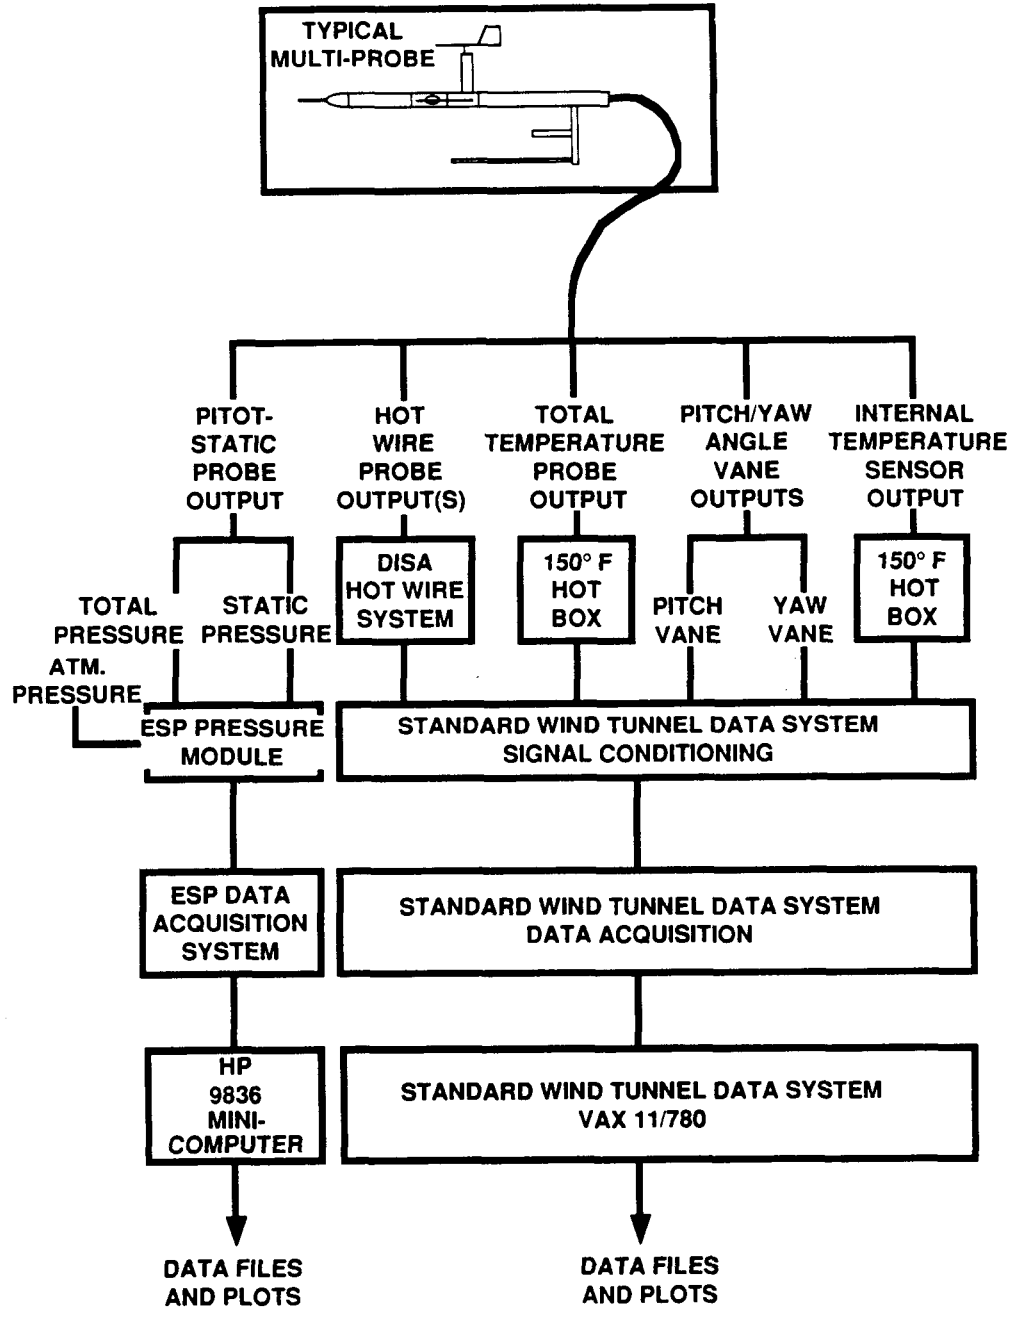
TYPICAL MULTI-PROBE

PITOT-STATIC PROBE OUTPUT

HOT WIRE PROBE OUTPUT(S)

TOTAL TEMPERATURE PROBE OUTPUT

PITCH/YAW ANGLE VANE OUTPUTS

INTERNAL TEMPERATURE SENSOR OUTPUT

TOTAL PRESSURE

STATIC PRESSURE

DISA HOT WIRE SYSTEM

150° F HOT BOX

PITCH VANE

YAW VANE

150° F HOT BOX

ATM. PRESSURE

ESP PRESSURE MODULE

STANDARD WIND TUNNEL DATA SYSTEM SIGNAL CONDITIONING

ESP DATA ACQUISITION SYSTEM

STANDARD WIND TUNNEL DATA SYSTEM DATA ACQUISITION

HP 9836 MINI-COMPUTER

STANDARD WIND TUNNEL DATA SYSTEM VAX 11/780

DATA FILES AND PLOTS

DATA FILES AND PLOTS